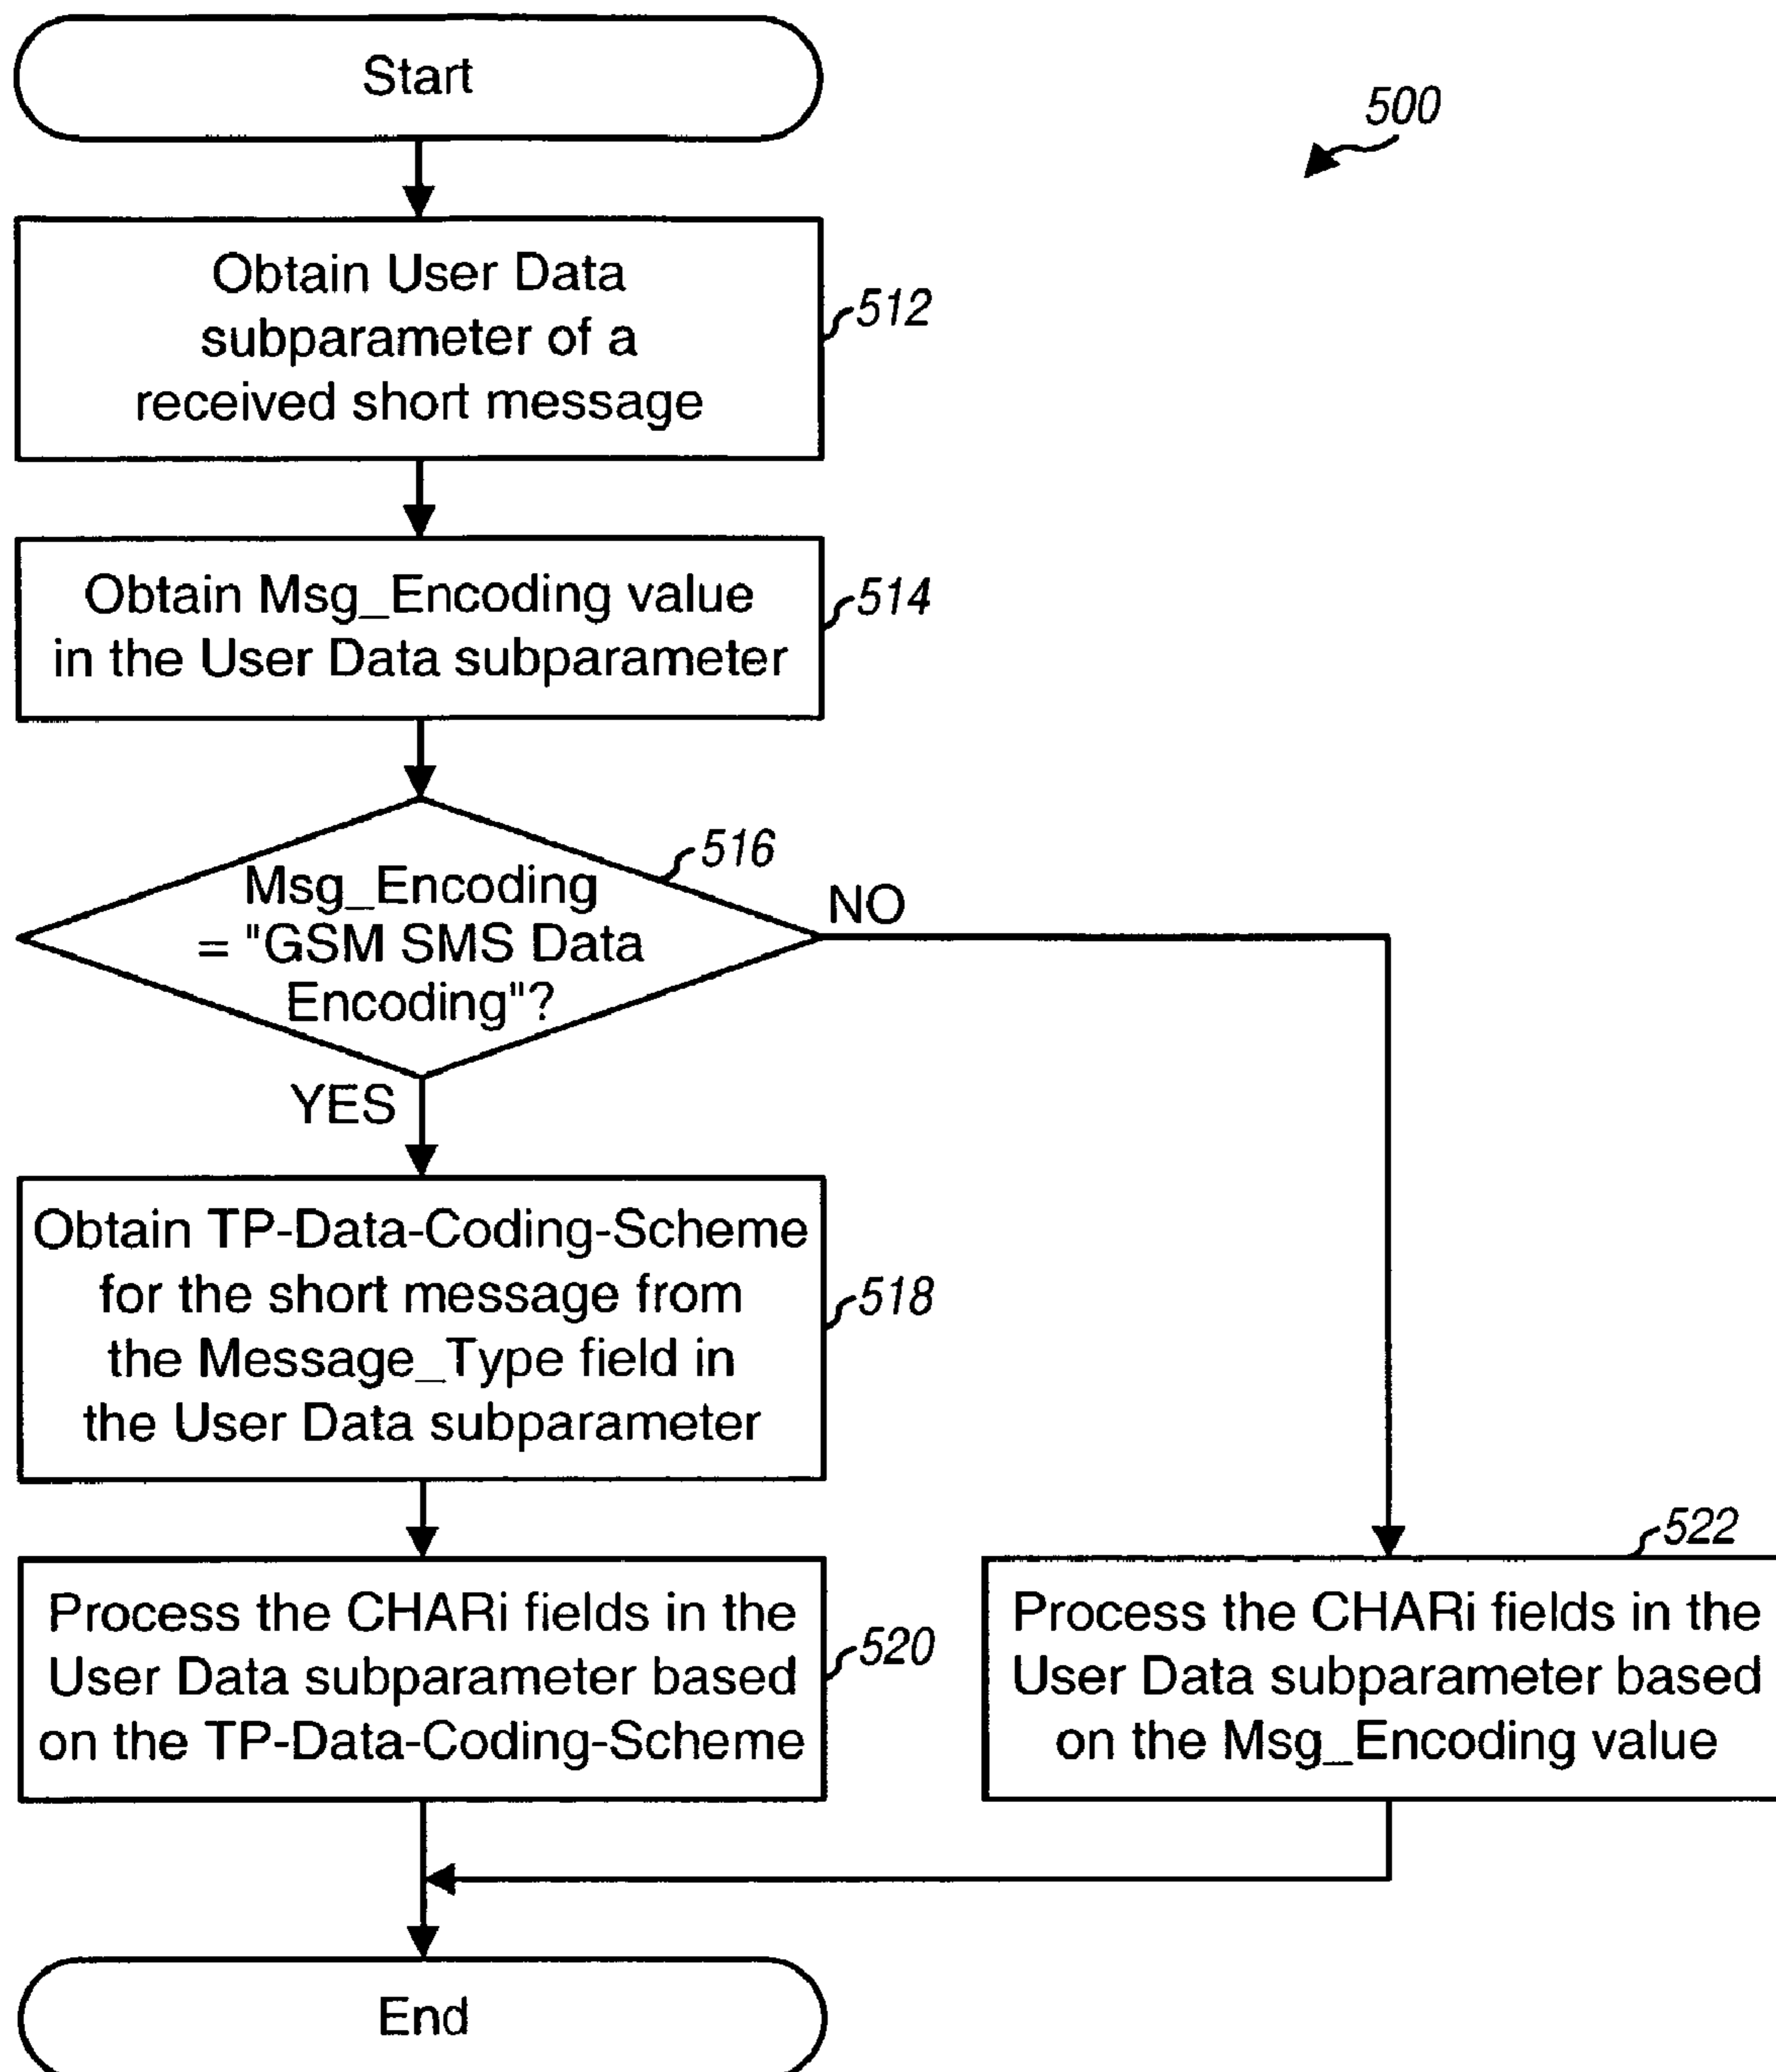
Start

500

Obtain User Data subparameter of a received short message

512

Obtain Msg_Encoding value in the User Data subparameter

514

Msg_Encoding = "GSM SMS Data Encoding"?

516

NO

YES

Obtain TP-Data-Coding-Scheme for the short message from the Message_Type field in the User Data subparameter

518

Process the CHARi fields in the User Data subparameter based on the TP-Data-Coding-Scheme

520

522

Process the CHARi fields in the User Data subparameter based on the Msg_Encoding value

End